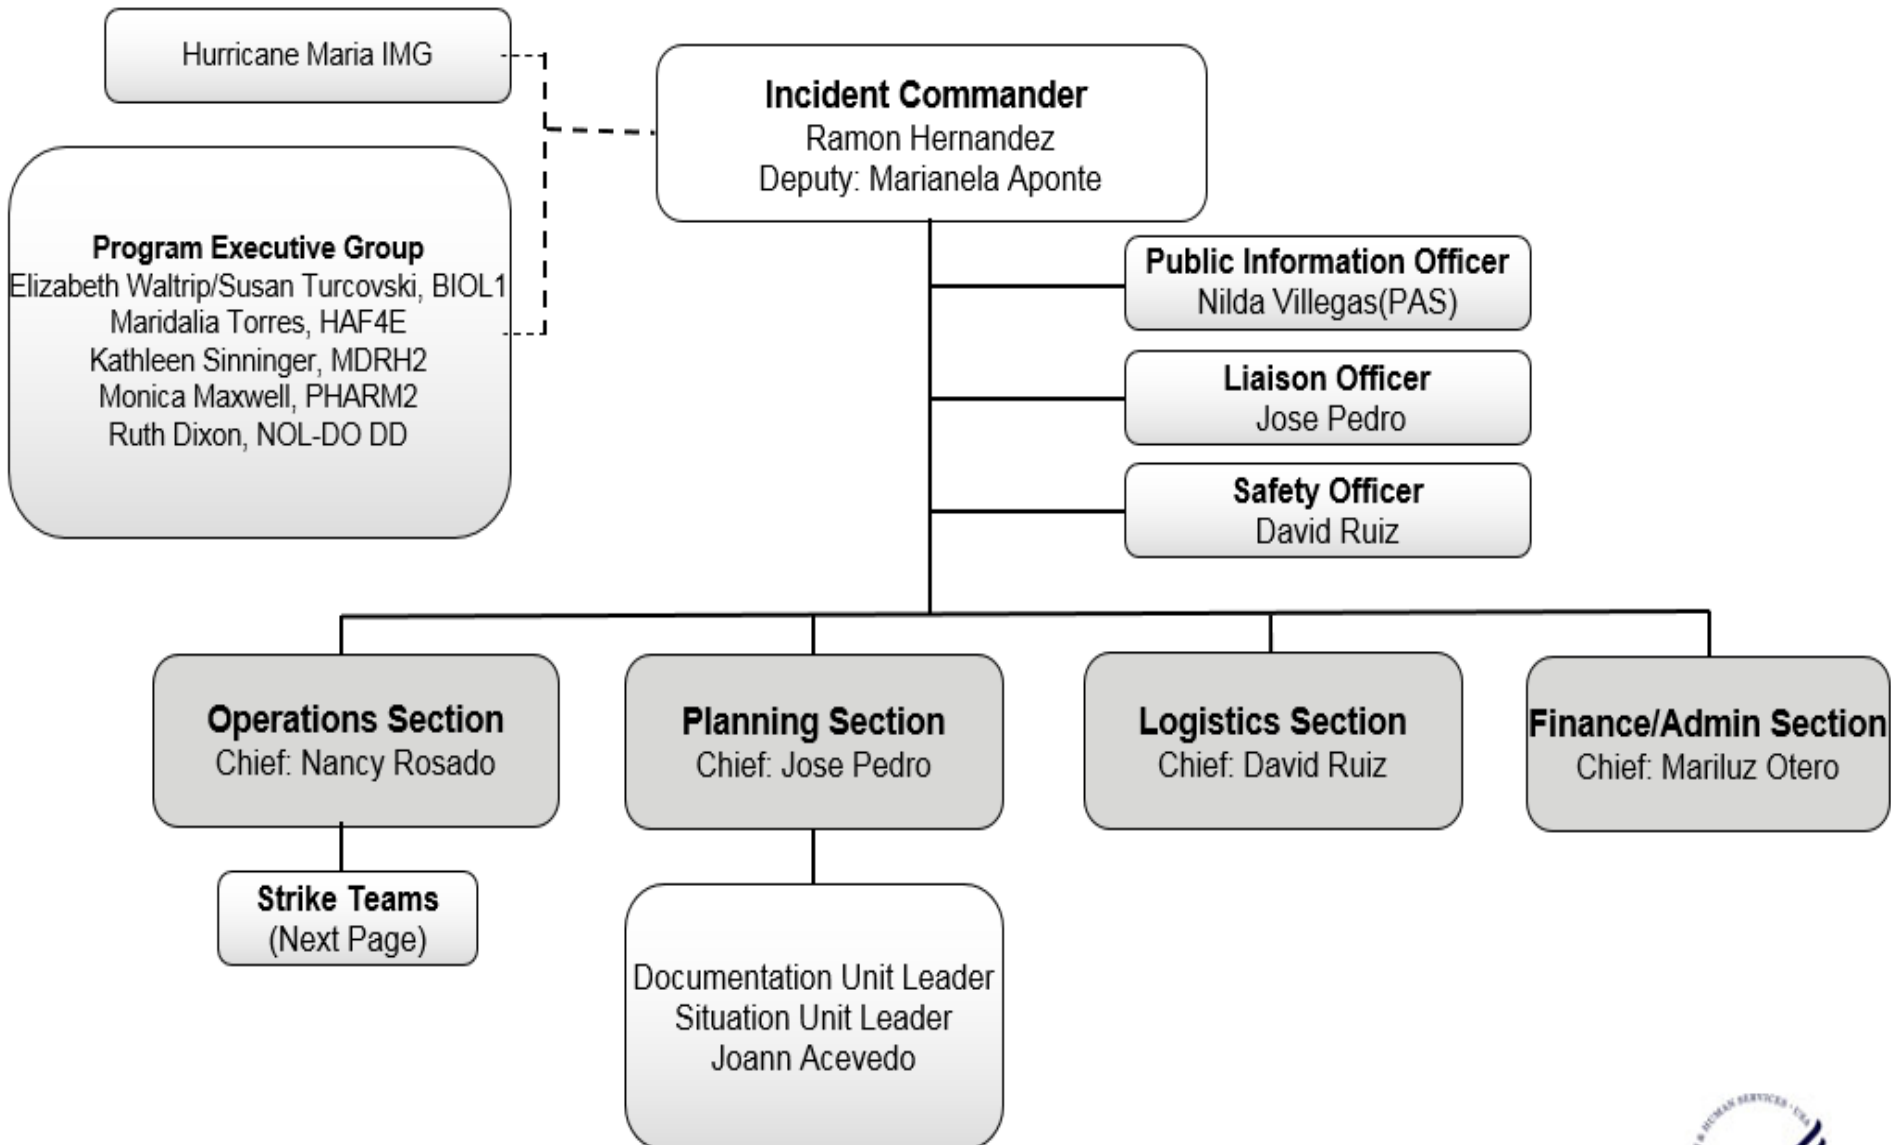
Hurricane Maria IMG

Program Executive Group
Elizabeth Waltrip/Susan Turcovski, BIOL1
Maridalia Torres, HAF4E
Kathleen Sinninger, MDRH2
Monica Maxwell, PHARM2
Ruth Dixon, NOL-DO DD

Incident Commander
Ramon Hernandez
Deputy: Marianela Aponte

Public Information Officer
Nilda Villegas(PAS)

Liaison Officer
Jose Pedro

Safety Officer
David Ruiz

Operations Section
Chief: Nancy Rosado

Planning Section
Chief: Jose Pedro

Logistics Section
Chief: David Ruiz

Finance/Admin Section
Chief: Mariluz Otero

Strike Teams
(Next Page)

Documentation Unit Leader
Situation Unit Leader
Joann Acevedo

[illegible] HUMAN SERVICES · USA